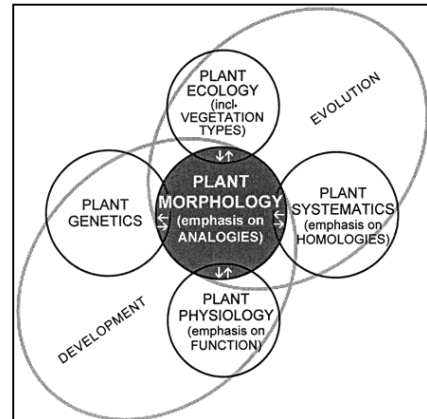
PLANT ECOLOGY (incl. VEGETATION TYPES)

EVOLUTION

PLANT GENETICS

PLANT MORPHOLOGY (emphasis on ANALOGIES)

PLANT SYSTEMATICS (emphasis on HOMOLOGIES)

DEVELOPMENT

PLANT PHYSIOLOGY (emphasis on FUNCTION)